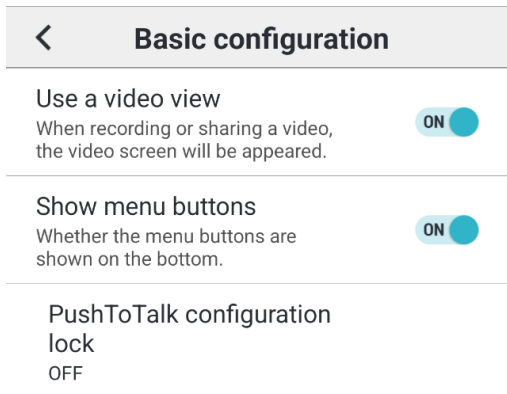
<
Basic configuration

Use a video view
When recording or sharing a video, the video screen will be appeared.
ON

Show menu buttons
Whether the menu buttons are shown on the bottom.
ON

PushToTalk configuration lock
OFF